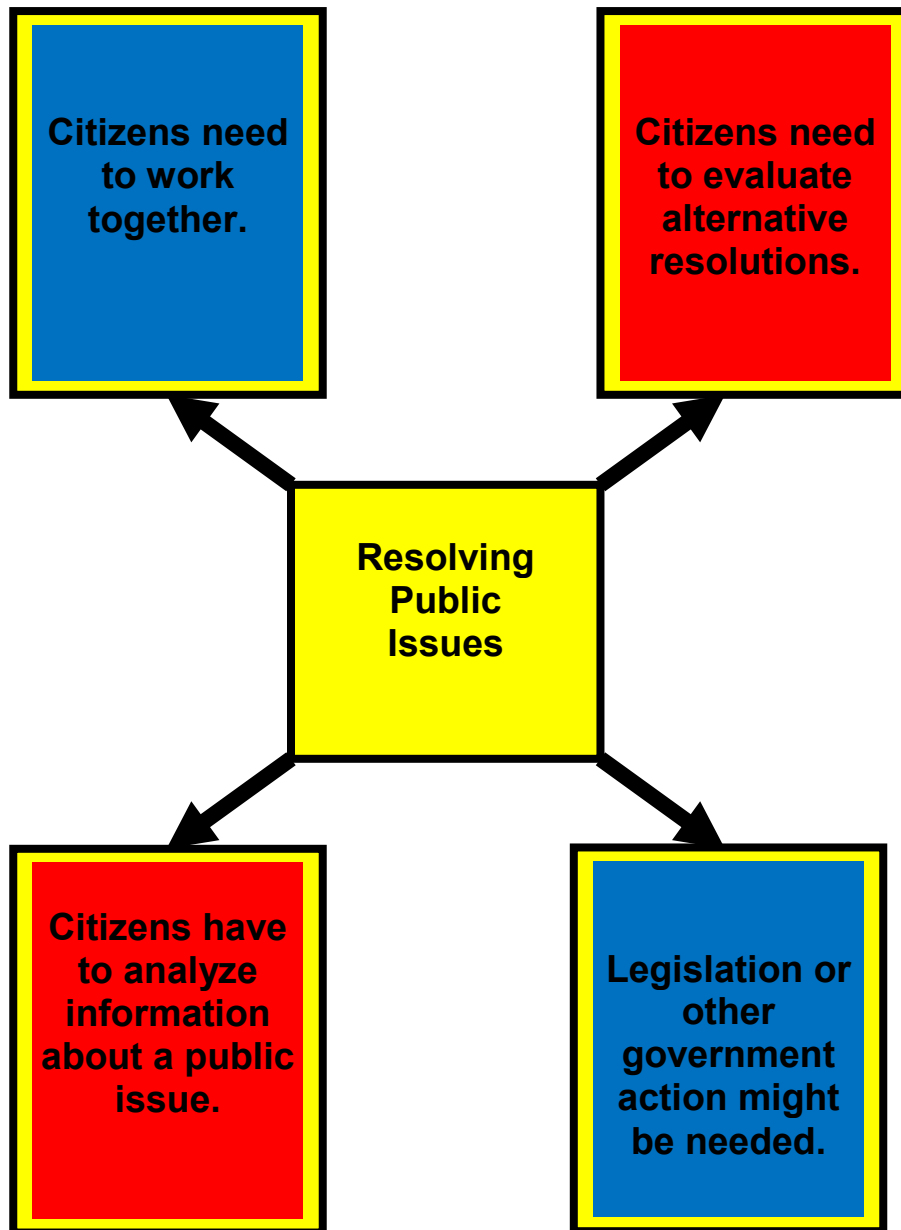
Citizens need to work together.

Citizens need to evaluate alternative resolutions.

Resolving Public Issues

Citizens have to analyze information about a public issue.

Legislation or other government action might be needed.